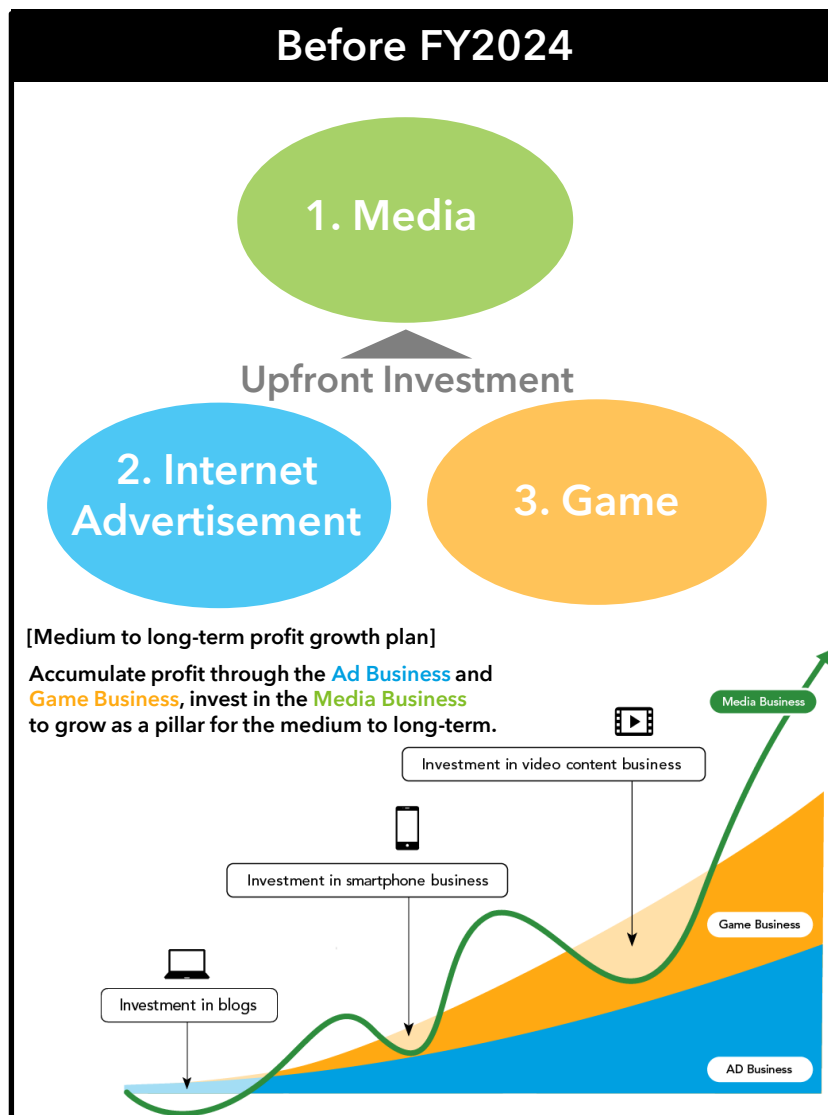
Before FY2024

1. Media

Upfront Investment

2. Internet Advertisement

3. Game

[Medium to long-term profit growth plan]

Accumulate profit through the Ad Business and Game Business, invest in the Media Business to grow as a pillar for the medium to long-term.

Media Business

Investment in video content business

Investment in smartphone business

Game Business

Investment in blogs

AD Business